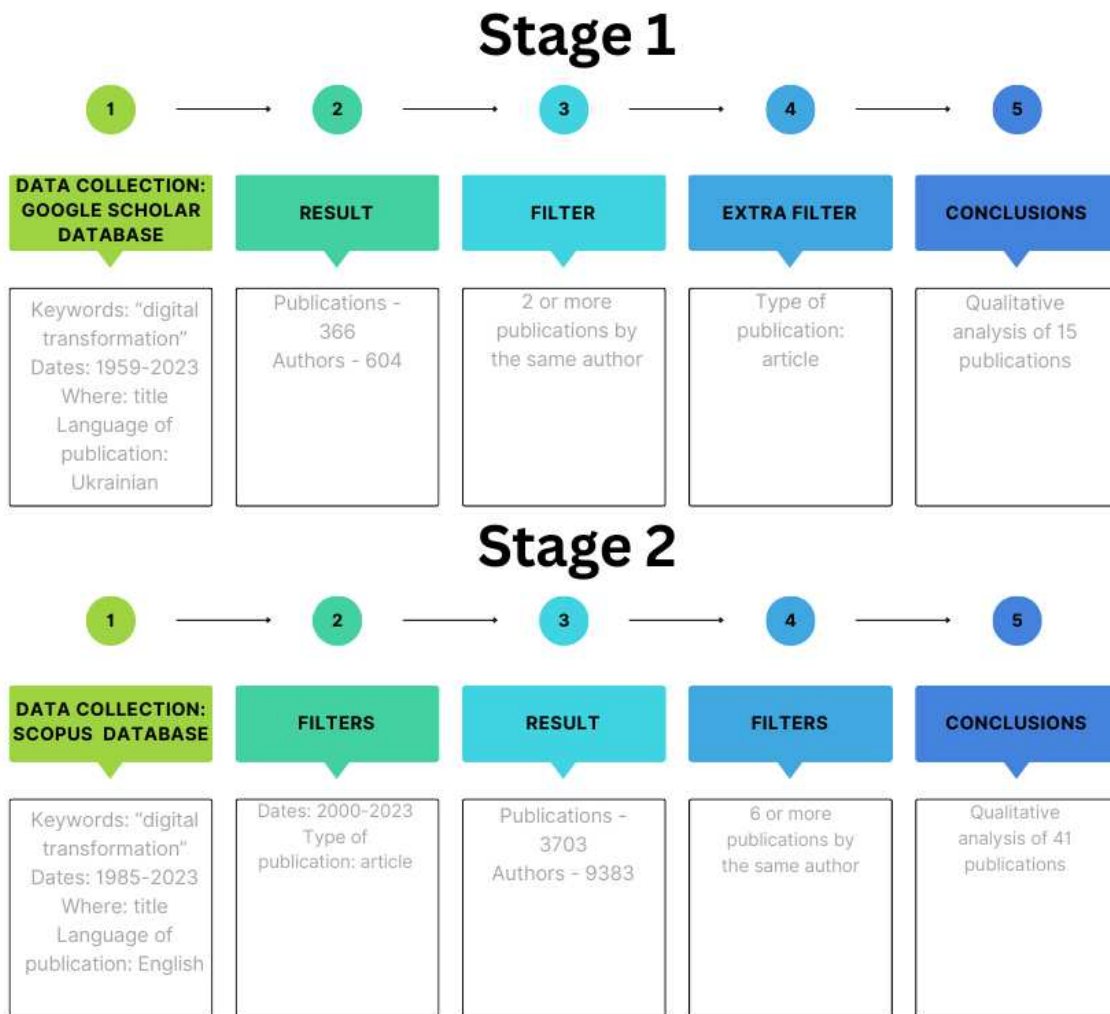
Stage 1

1 2 3 4 5

DATA COLLECTION: GOOGLE SCHOLAR DATABASE

Keywords: "digital transformation"
Dates: 1959-2023
Where: title
Language of publication: Ukrainian

RESULT

Publications - 366
Authors - 604

FILTER

2 or more publications by the same author

EXTRA FILTER

Type of publication: article

CONCLUSIONS

Qualitative analysis of 15 publications

Stage 2

1 2 3 4 5

DATA COLLECTION: SCOPUS DATABASE

Keywords: "digital transformation"
Dates: 1985-2023
Where: title
Language of publication: English

FILTERS

Dates: 2000-2023
Type of publication: article

RESULT

Publications - 3703
Authors - 9383

FILTERS

6 or more publications by the same author

CONCLUSIONS

Qualitative analysis of 41 publications